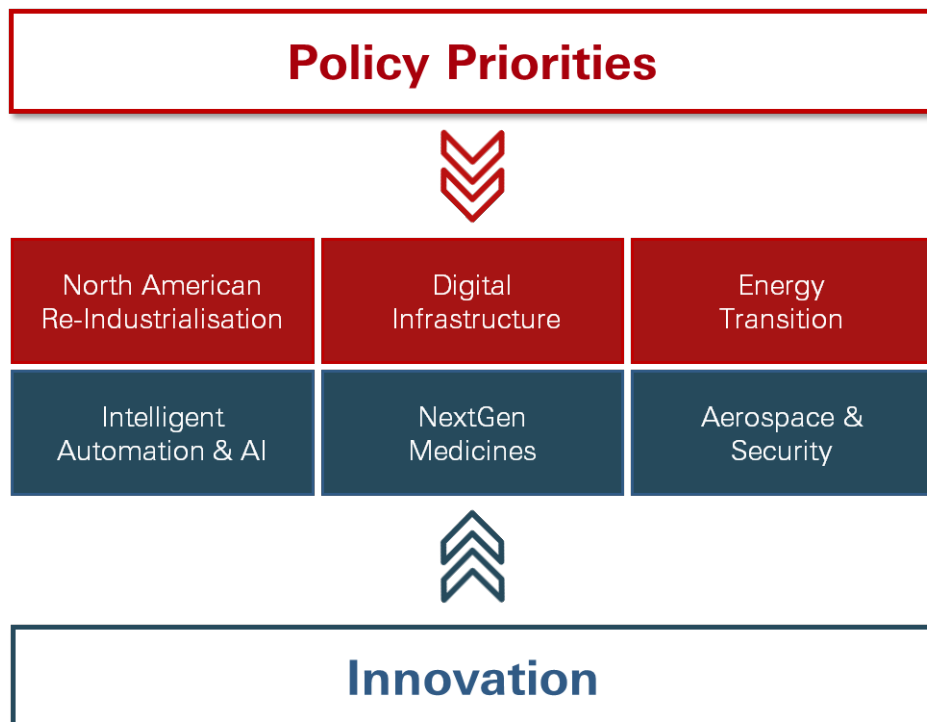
Policy Priorities

| North American Re-Industrialisation | Digital Infrastructure | Energy Transition |
|---|---|---|
| Intelligent Automation & AI | NextGen Medicines | Aerospace & Security |

Innovation